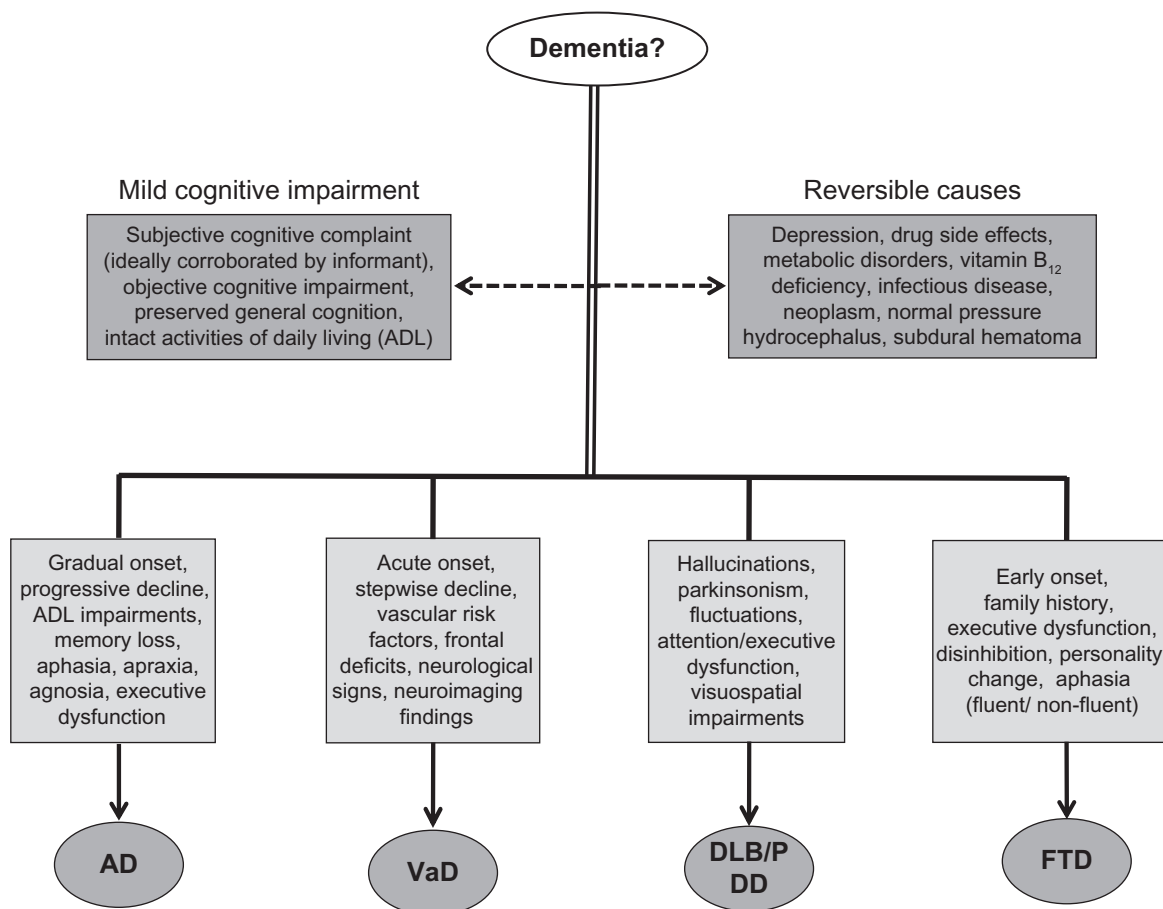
Dementia?

Mild cognitive impairment

Subjective cognitive complaint (ideally corroborated by informant), objective cognitive impairment, preserved general cognition, intact activities of daily living (ADL)

Reversible causes

Depression, drug side effects, metabolic disorders, vitamin $B_{12}$ deficiency, infectious disease, neoplasm, normal pressure hydrocephalus, subdural hematoma

Gradual onset, progressive decline, ADL impairments, memory loss, aphasia, apraxia, agnosia, executive dysfunction

AD

Acute onset, stepwise decline, vascular risk factors, frontal deficits, neurological signs, neuroimaging findings

VaD

Hallucinations, parkinsonism, fluctuations, attention/executive dysfunction, visuospatial impairments

DLB/P DD

Early onset, family history, executive dysfunction, disinhibition, personality change, aphasia (fluent/ non-fluent)

FTD